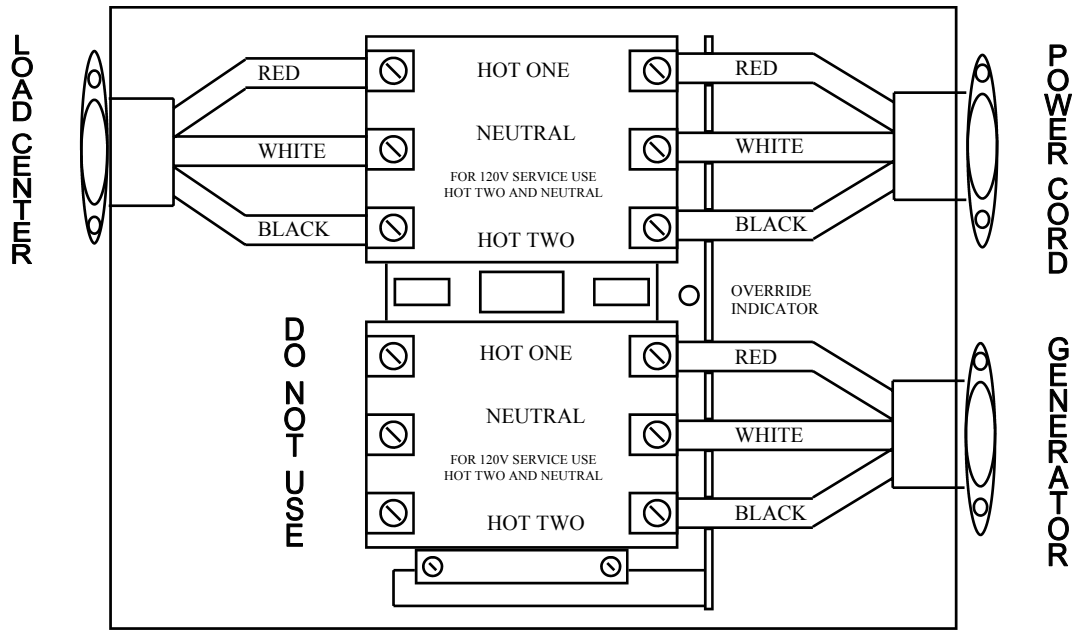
LOAD CENTER

RED

WHITE

BLACK

HOT ONE

NEUTRAL

FOR 120V SERVICE USE HOT TWO AND NEUTRAL

HOT TWO

RED

WHITE

BLACK

POWER CORD

OVERRIDE INDICATOR

DO NOT USE

HOT ONE

NEUTRAL

FOR 120V SERVICE USE HOT TWO AND NEUTRAL

HOT TWO

RED

WHITE

BLACK

GENERATOR